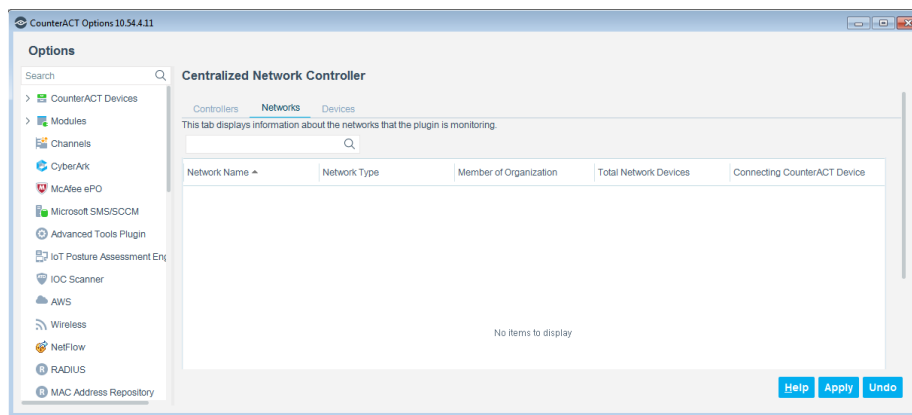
CounterACT Options 10.54.4.11

Options

Search

CounterACT Devices
Modules
Channels
CyberArk
McAfee ePO
Microsoft SMS/SCCM
Advanced Tools Plugin
IoT Posture Assessment Eng
IOC Scanner
AWS
Wireless
NetFlow
RADIUS
MAC Address Repository

Centralized Network Controller

Controllers Networks Devices

This tab displays information about the networks that the plugin is monitoring.

| Network Name ▲ | Network Type | Member of Organization | Total Network Devices | Connecting CounterACT Device |
|---|---|---|---|---|

No items to display

Help Apply Undo